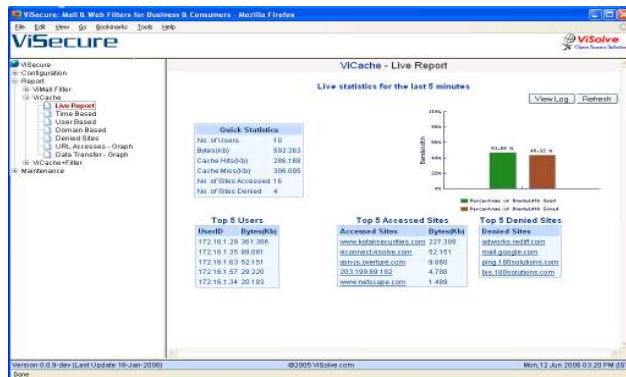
ViSecure: Mail & Web Filters for Business & Consumers - Mozilla Firefox

File Edit View Go Bookmarks Tools Help

ViSecure

ViSolve Open Source Solutions

ViSecure
Configuration
Report
ViMail Filter
ViCache
Live Report
Time Based
User Based
Domain Based
Denied Sites
URL Accesses - Graph
Data Transfer - Graph
ViCache+Filter
Maintenance

ViCache - Live Report

Live statistics for the last 5 minutes

View Log Refresh

Quick Statistics

| | |
|---|---|
| No. of Users | 10 |
| Bytes(Kb) | 592.263 |
| Cache Hits(kb) | 286.168 |
| Cache Miss(kb) | 306.095 |
| No. of Sites Accessed | 16 |
| No. of Sites Denied | 4 |

100%
80%
60%
40%
20%
0%
Bandwidth
51.68 %
48.32 %
Percentage of Bandwidth Saved
Percentage of Bandwidth Unsaved

Top 5 Users

| UserID | Bytes(Kb) |
|---|---|
| 172.16.1.28 | 361.306 |
| 172.16.1.35 | 99.081 |
| 172.16.1.63 | 52.151 |
| 172.16.1.57 | 29.220 |
| 172.16.1.34 | 20.183 |

Top 5 Accessed Sites

| Accessed Sites | Bytes(Kb) |
|---|---|
| www.kotaksecurities.com | 227.308 |
| viconnect.visolve.com | 52.151 |
| wwwin.overture.com | 9.850 |
| 203.199.69.182 | 4.788 |
| www.netscape.com | 1.489 |

Top 5 Denied Sites

| Denied Sites |
|---|
| adworks.rediff.com |
| mail.google.com |
| ping.180solutions.com |
| bis.180solutions.com |

Version 0.0.9-dev (Last Update 16-Jan-2006) ©2005 ViSolve.com Mon,12 Jun 2006 03:20 PM 09

Done